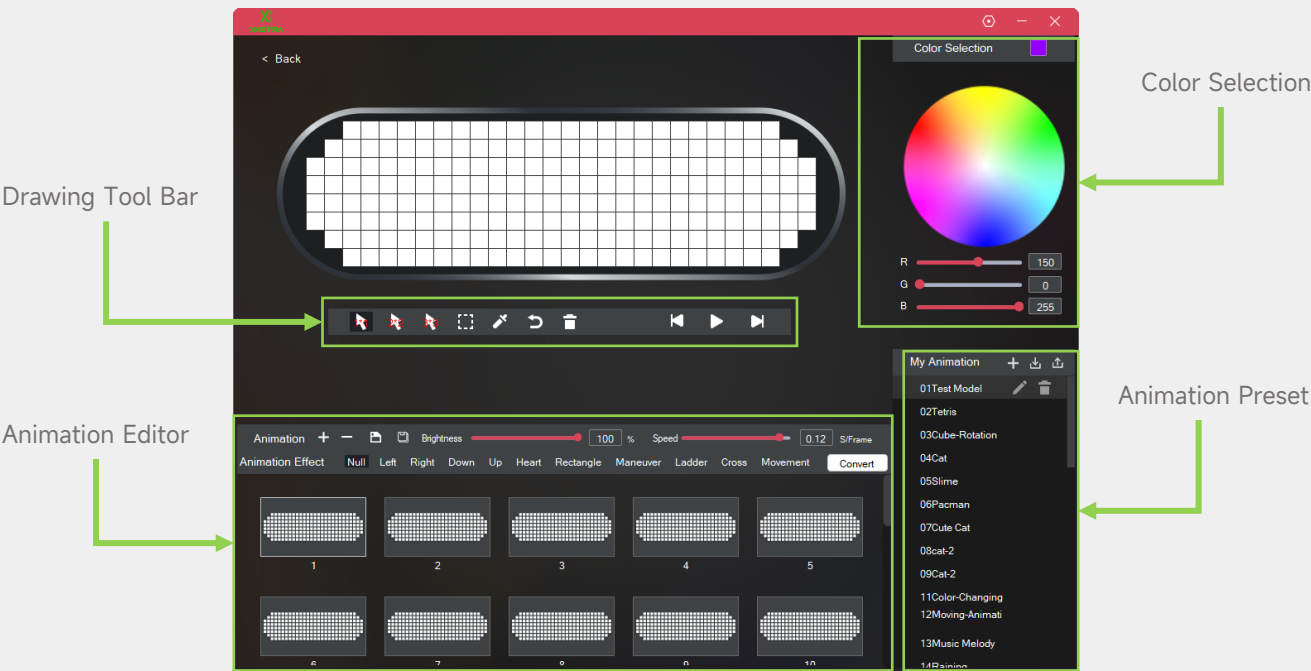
< Back

Color Selection

Color Selection

Drawing Tool Bar

R 150
G 0
B 255

My Animation

01Test Model
02Tetris
03Cube-Rotation
04Cat
05Slime
06Pacman
07Cute Cat
08cat-2
09Cat-2
11Color-Changing
12Moving-Animati
13Music Melody
14Raining

Animation Preset

Animation Editor

Animation Brightness 100 % Speed 0.12 S/Frame
Animation Effect Null Left Right Down Up Heart Rectangle Maneuver Ladder Cross Movement Convert

1 2 3 4 5
6 7 8 9 10